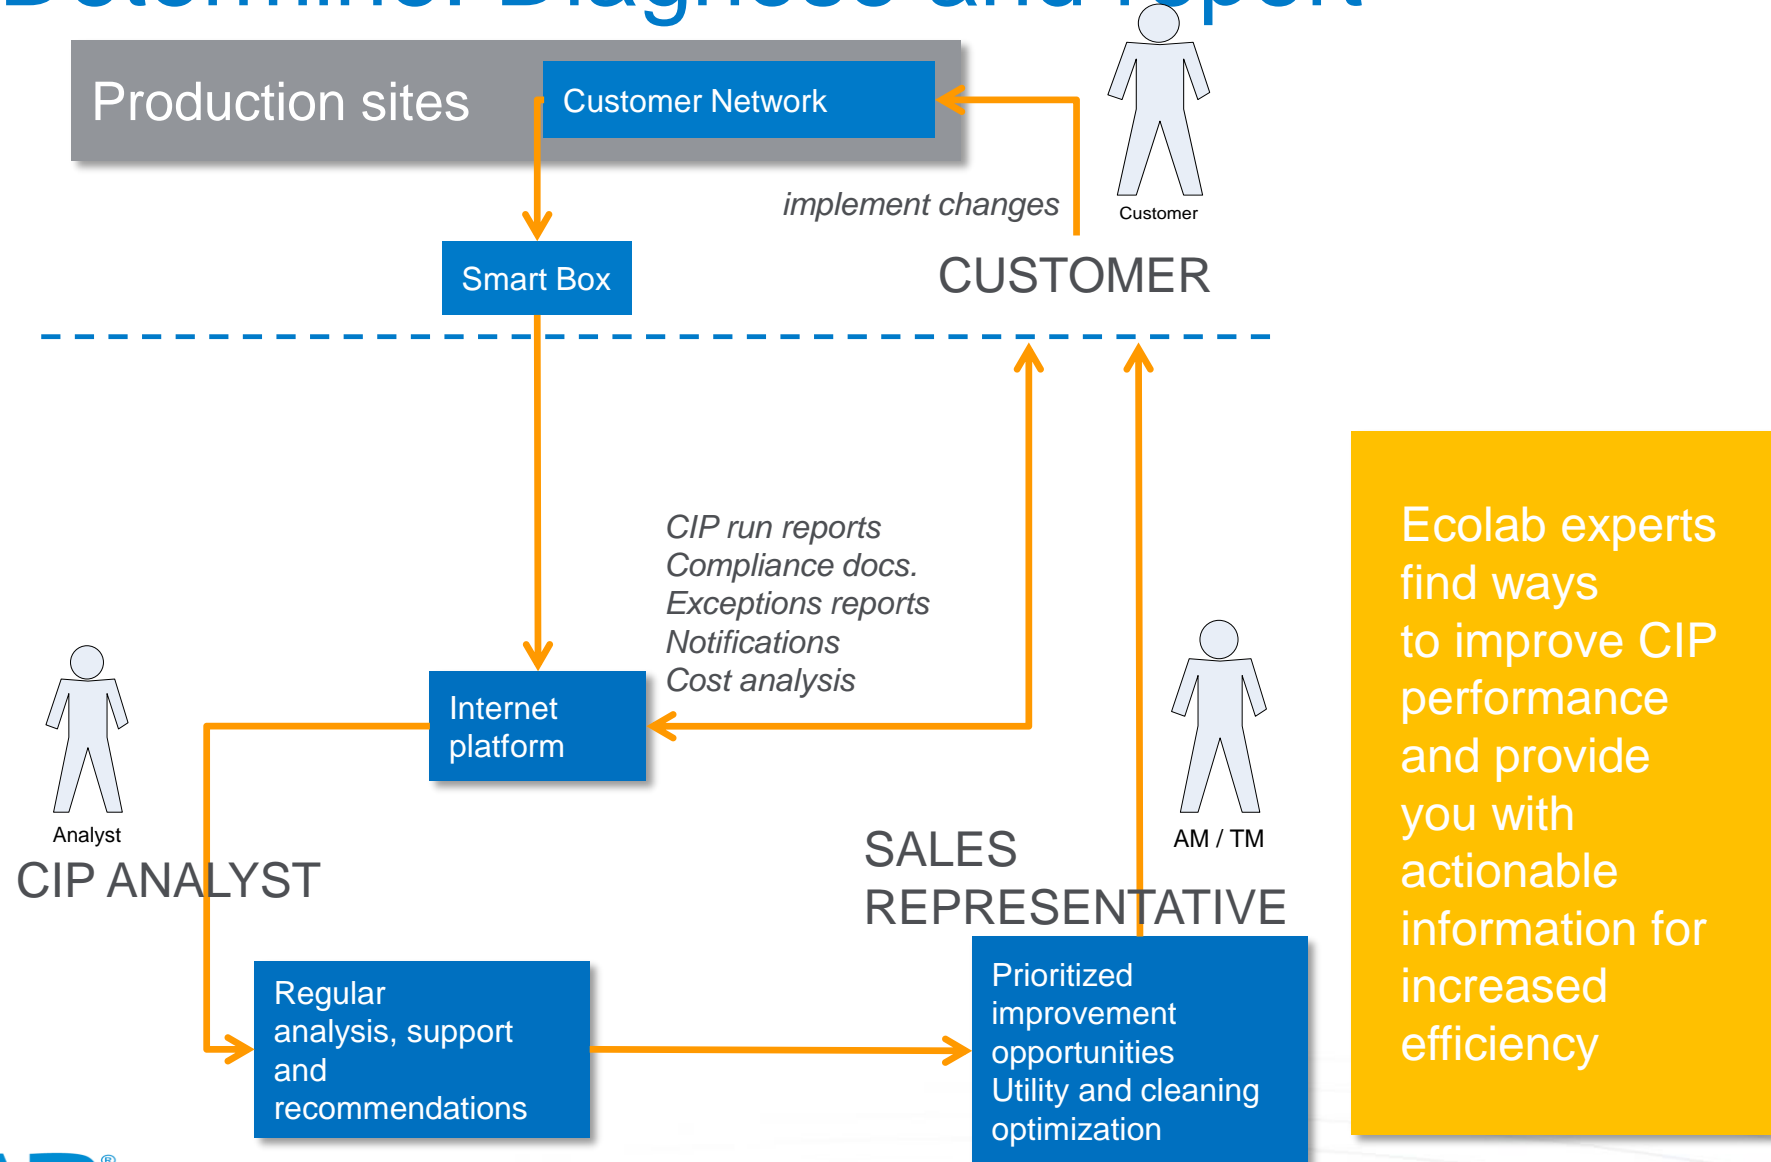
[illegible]

Production sites

Customer Network

implement changes

Customer

CUSTOMER

Smart Box

CIP run reports
Compliance docs.
Exceptions reports
Notifications
Cost analysis

Internet platform

Analyst

CIP ANALYST

AM / TM

SALES REPRESENTATIVE

Regular analysis, support and recommendations

Prioritized improvement opportunities
Utility and cleaning optimization

Ecolab experts find ways to improve CIP performance and provide you with actionable information for increased efficiency